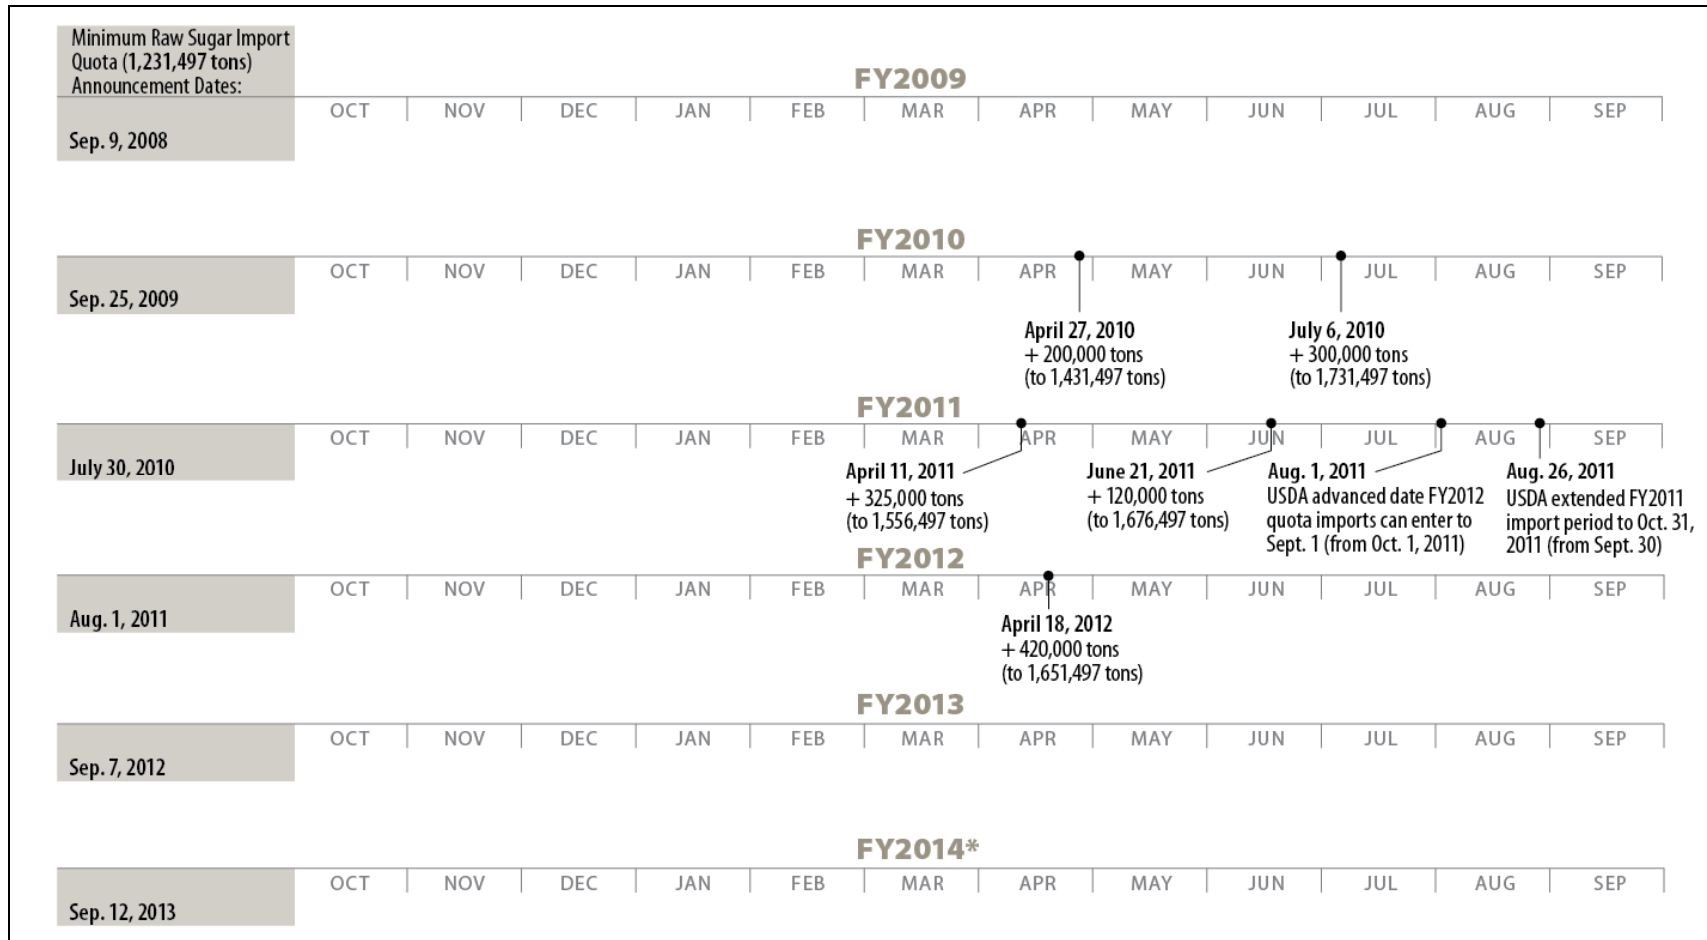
Minimum Raw Sugar Import Quota (1,231,497 tons) Announcement Dates:

FY2009

| OCT | NOV | DEC | JAN | FEB | MAR | APR | MAY | JUN | JUL | AUG | SEP |

Sep. 9, 2008

FY2010

| OCT | NOV | DEC | JAN | FEB | MAR | APR | MAY | JUN | JUL | AUG | SEP |

Sep. 25, 2009

April 27, 2010
+ 200,000 tons
(to 1,431,497 tons)

July 6, 2010
+ 300,000 tons
(to 1,731,497 tons)

FY2011

| OCT | NOV | DEC | JAN | FEB | MAR | APR | MAY | JUN | JUL | AUG | SEP |

July 30, 2010

April 11, 2011
+ 325,000 tons
(to 1,556,497 tons)

June 21, 2011
+ 120,000 tons
(to 1,676,497 tons)

Aug. 1, 2011
USDA advanced date FY2012 quota imports can enter to Sept. 1 (from Oct. 1, 2011)

Aug. 26, 2011
USDA extended FY2011 import period to Oct. 31, 2011 (from Sept. 30)

FY2012

| OCT | NOV | DEC | JAN | FEB | MAR | APR | MAY | JUN | JUL | AUG | SEP |

Aug. 1, 2011

April 18, 2012
+ 420,000 tons
(to 1,651,497 tons)

FY2013

| OCT | NOV | DEC | JAN | FEB | MAR | APR | MAY | JUN | JUL | AUG | SEP |

Sep. 7, 2012

FY2014*

| OCT | NOV | DEC | JAN | FEB | MAR | APR | MAY | JUN | JUL | AUG | SEP |

Sep. 12, 2013